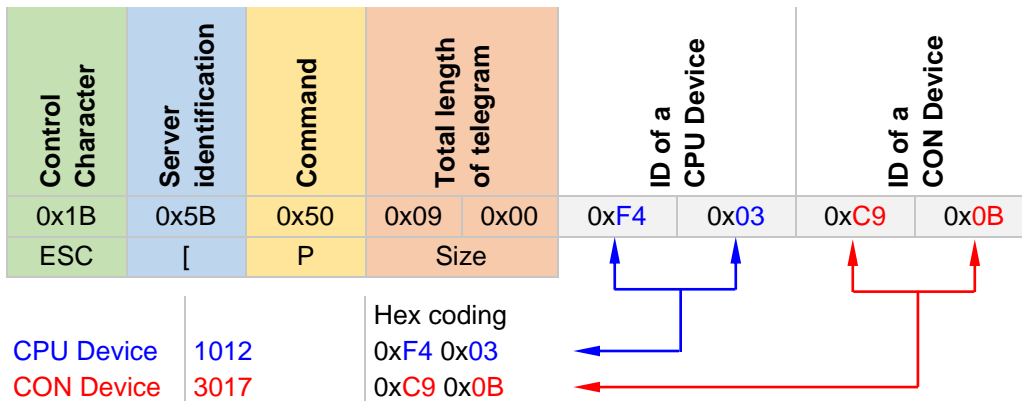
| Control Character | Server identification | Command | Total length of telegram | | ID of a CPU Device | | ID of a CON Device | |
|---|---|---|---|---|---|---|---|---|
| 0x1B | 0x5B | 0x50 | 0x09 | 0x00 | 0xF4 | 0x03 | 0xC9 | 0x0B |
| ESC | [ | P | Size | | | | | |

| | | Hex coding |
|---|---|---|
| CPU Device | 1012 | 0xF4 0x03 |
| CON Device | 3017 | 0xC9 0x0B |